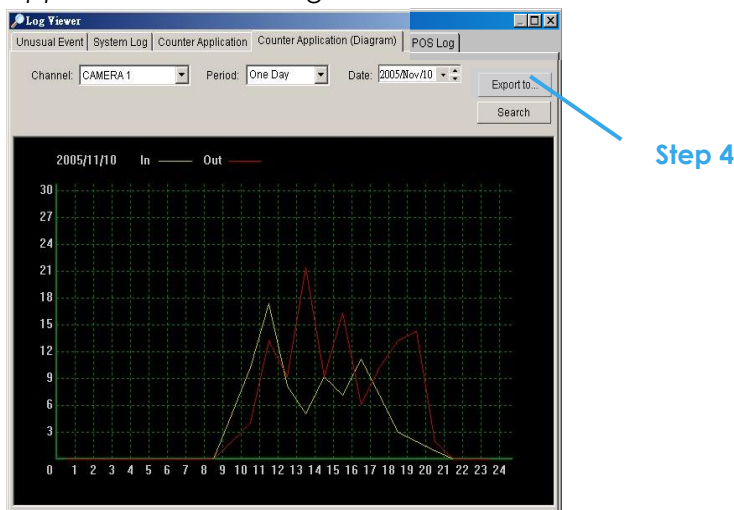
Log Viewer

Unusual Event | System Log | Counter Application | Counter Application (Diagram) | POS Log

Channel: CAMERA 1
Period: One Day
Date: 2005/Nov/10

Export to...
Search

Step 4

2005/11/10 In Out

30
27
24
21
18
15
12
9
6
3
0

0 1 2 3 4 5 6 7 8 9 10 11 12 13 14 15 16 17 18 19 20 21 22 23 24